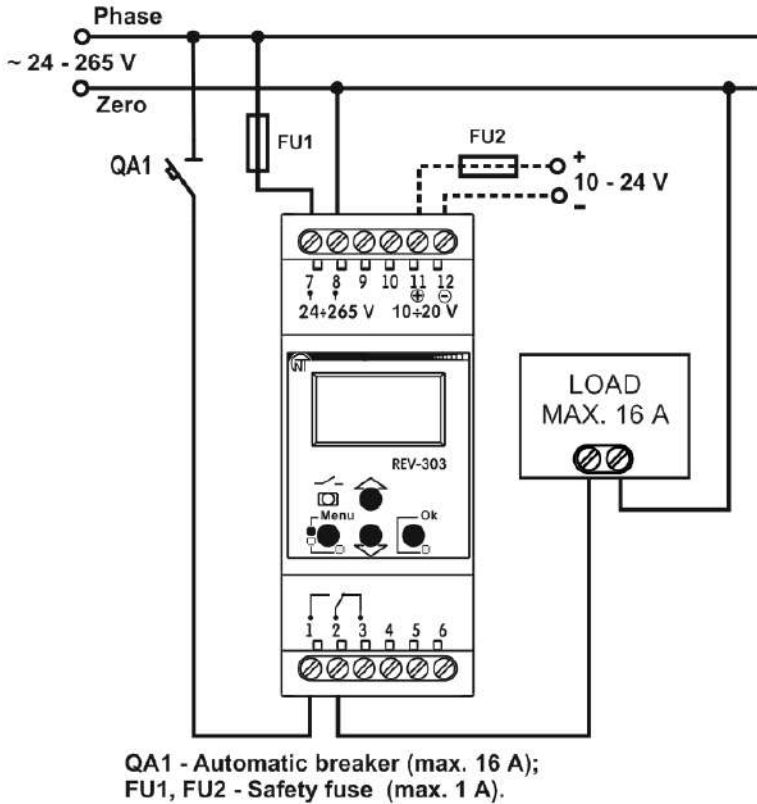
Phase
~ 24 - 265 V
Zero
QA1
FU1
FU2
+
10 - 24 V
-
7 8 9 10 11 12
24÷265 V 10÷20 V
⊕ ⊖
REV-303
Menu
Ok
LOAD
MAX. 16 A
1 2 3 4 5 6

QA1 - Automatic breaker (max. 16 A);
FU1, FU2 - Safety fuse (max. 1 A).